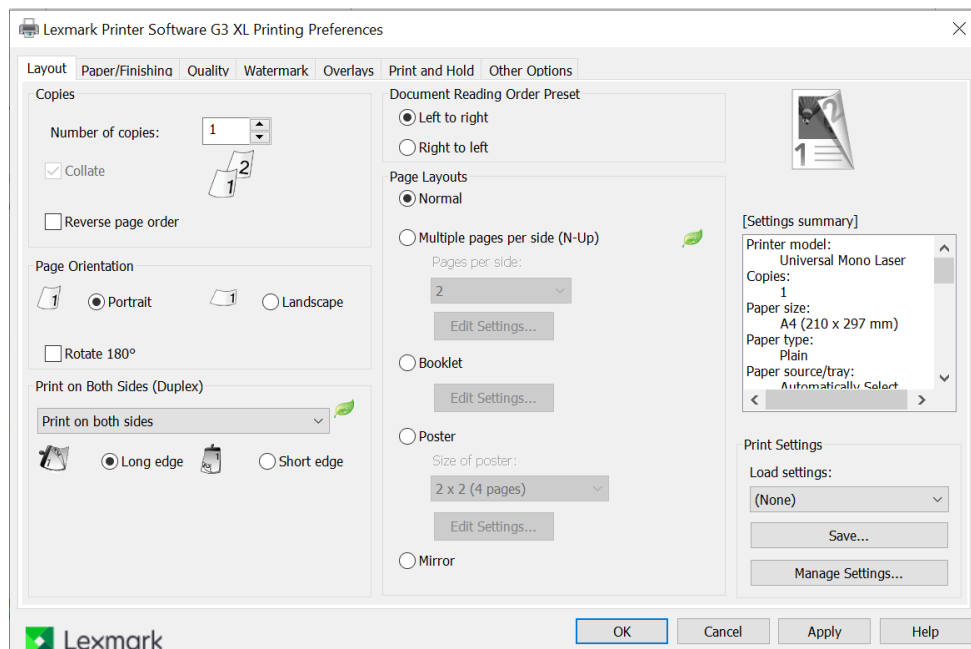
Lexmark Printer Software G3 XL Printing Preferences

Layout | Paper/Finishing | Quality | Watermark | Overlays | Print and Hold | Other Options

Copies
Number of copies: 1
Collate
2
1
Reverse page order

Page Orientation
1 Portrait
1 Landscape
Rotate 180°

Print on Both Sides (Duplex)
Print on both sides
Long edge
Short edge

Document Reading Order Preset
Left to right
Right to left

Page Layouts
Normal
Multiple pages per side (N-Up)
Pages per side:
2
Edit Settings...
Booklet
Edit Settings...
Poster
Size of poster:
2 x 2 (4 pages)
Edit Settings...
Mirror

2
1

[Settings summary]
Printer model:
Universal Mono Laser
Copies:
1
Paper size:
A4 (210 x 297 mm)
Paper type:
Plain
Paper source/tray:
Automatically Select

Print Settings
Load settings:
(None)
Save...
Manage Settings...

Lexmark
OK | Cancel | Apply | Help